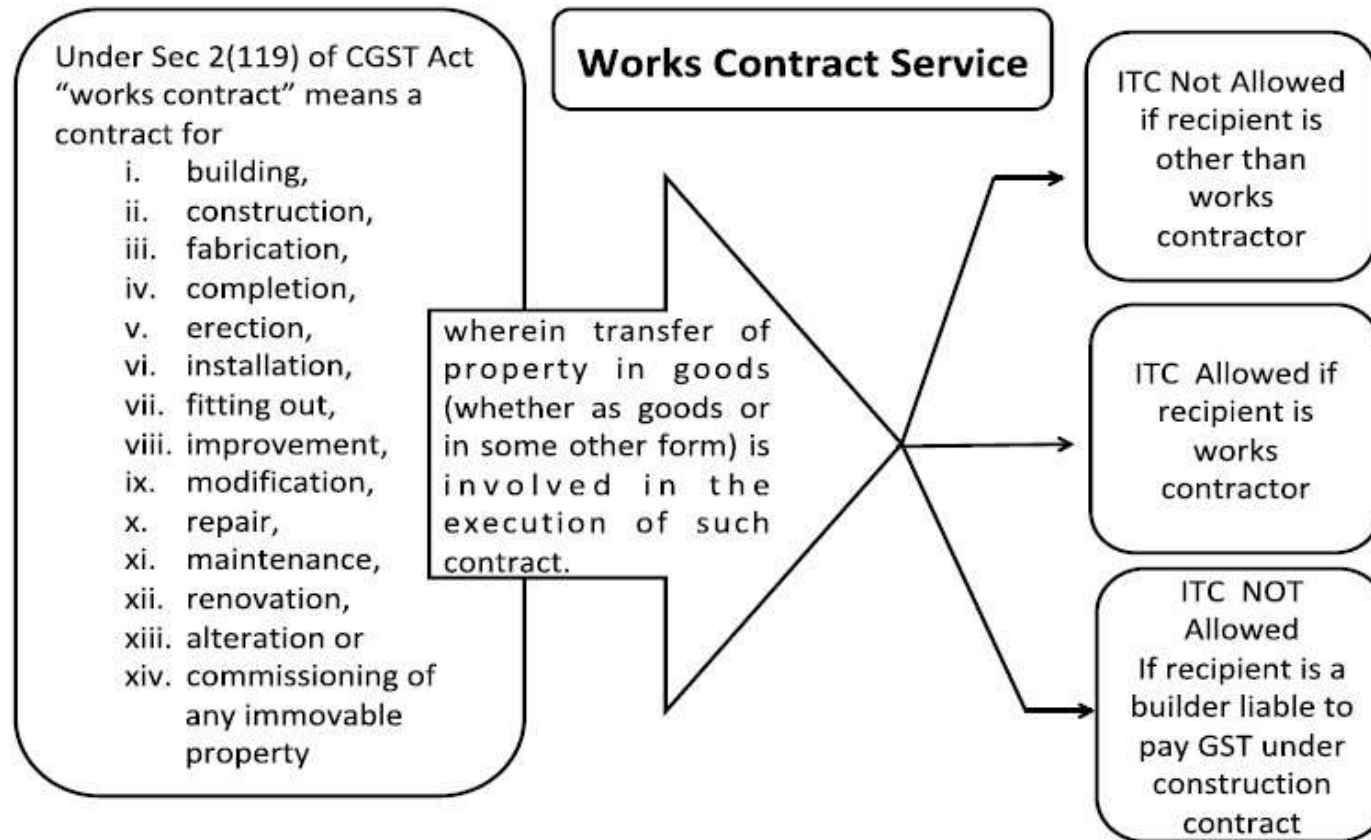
Works Contract Service

Under Sec 2(119) of CGST Act "works contract" means a contract for
i. building,
ii. construction,
iii. fabrication,
iv. completion,
v. erection,
vi. installation,
vii. fitting out,
viii. improvement,
ix. modification,
x. repair,
xi. maintenance,
xii. renovation,
xiii. alteration or
xiv. commissioning of any immovable property

wherein transfer of property in goods (whether as goods or in some other form) is involved in the execution of such contract.

ITC Not Allowed if recipient is other than works contractor

ITC Allowed if recipient is works contractor

ITC NOT Allowed If recipient is a builder liable to pay GST under construction contract